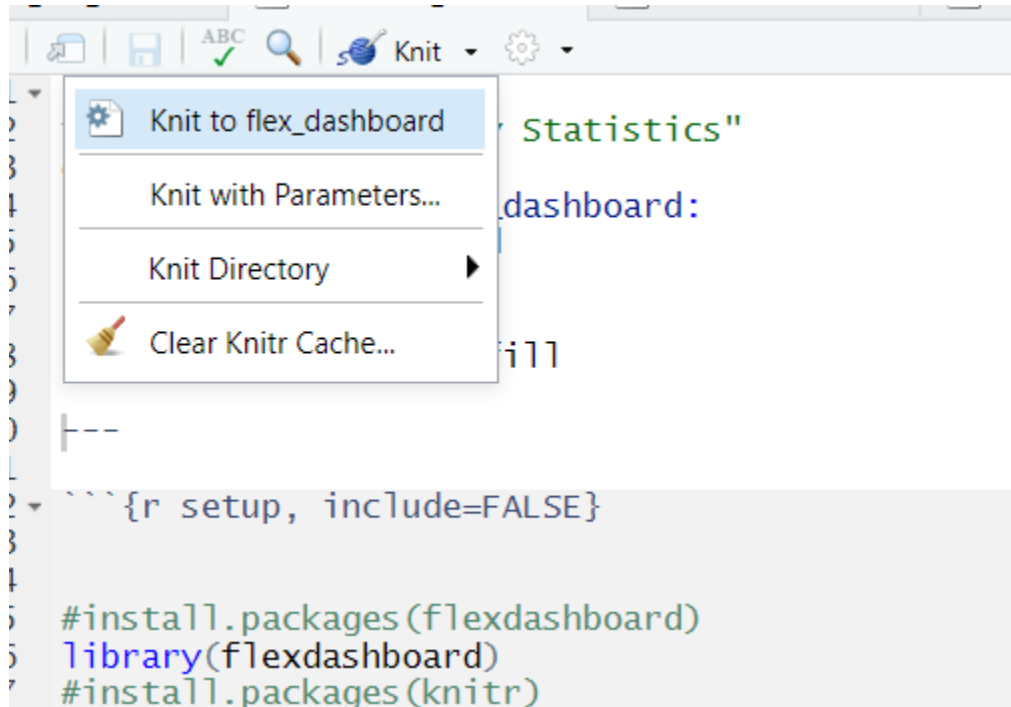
ABC Knit

Knit to flex_dashboard

Knit with Parameters...

Knit Directory

Clear Knitr Cache...

Statistics"

dashboard:

ill

---

```{r setup, include=FALSE}

#install.packages(flexdashboard)
library(flexdashboard)
#install.packages(knitr)